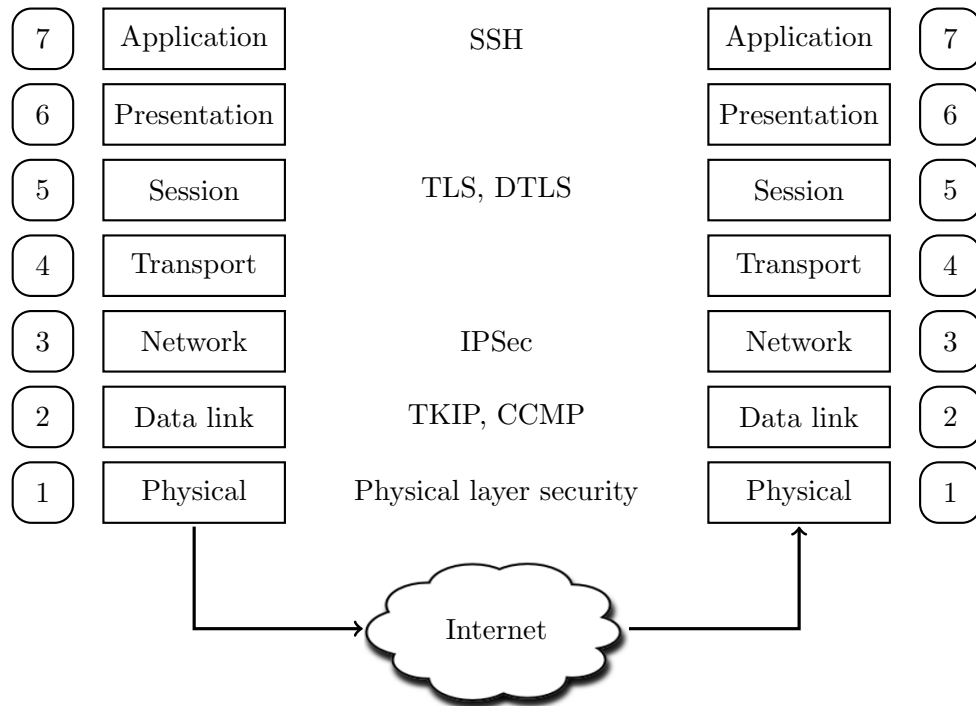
7 Application SSH Application 7

6 Presentation Presentation 6

5 Session TLS, DTLS Session 5

4 Transport Transport 4

3 Network IPSec Network 3

2 Data link TKIP, CCMP Data link 2

1 Physical Physical layer security Physical 1

Internet